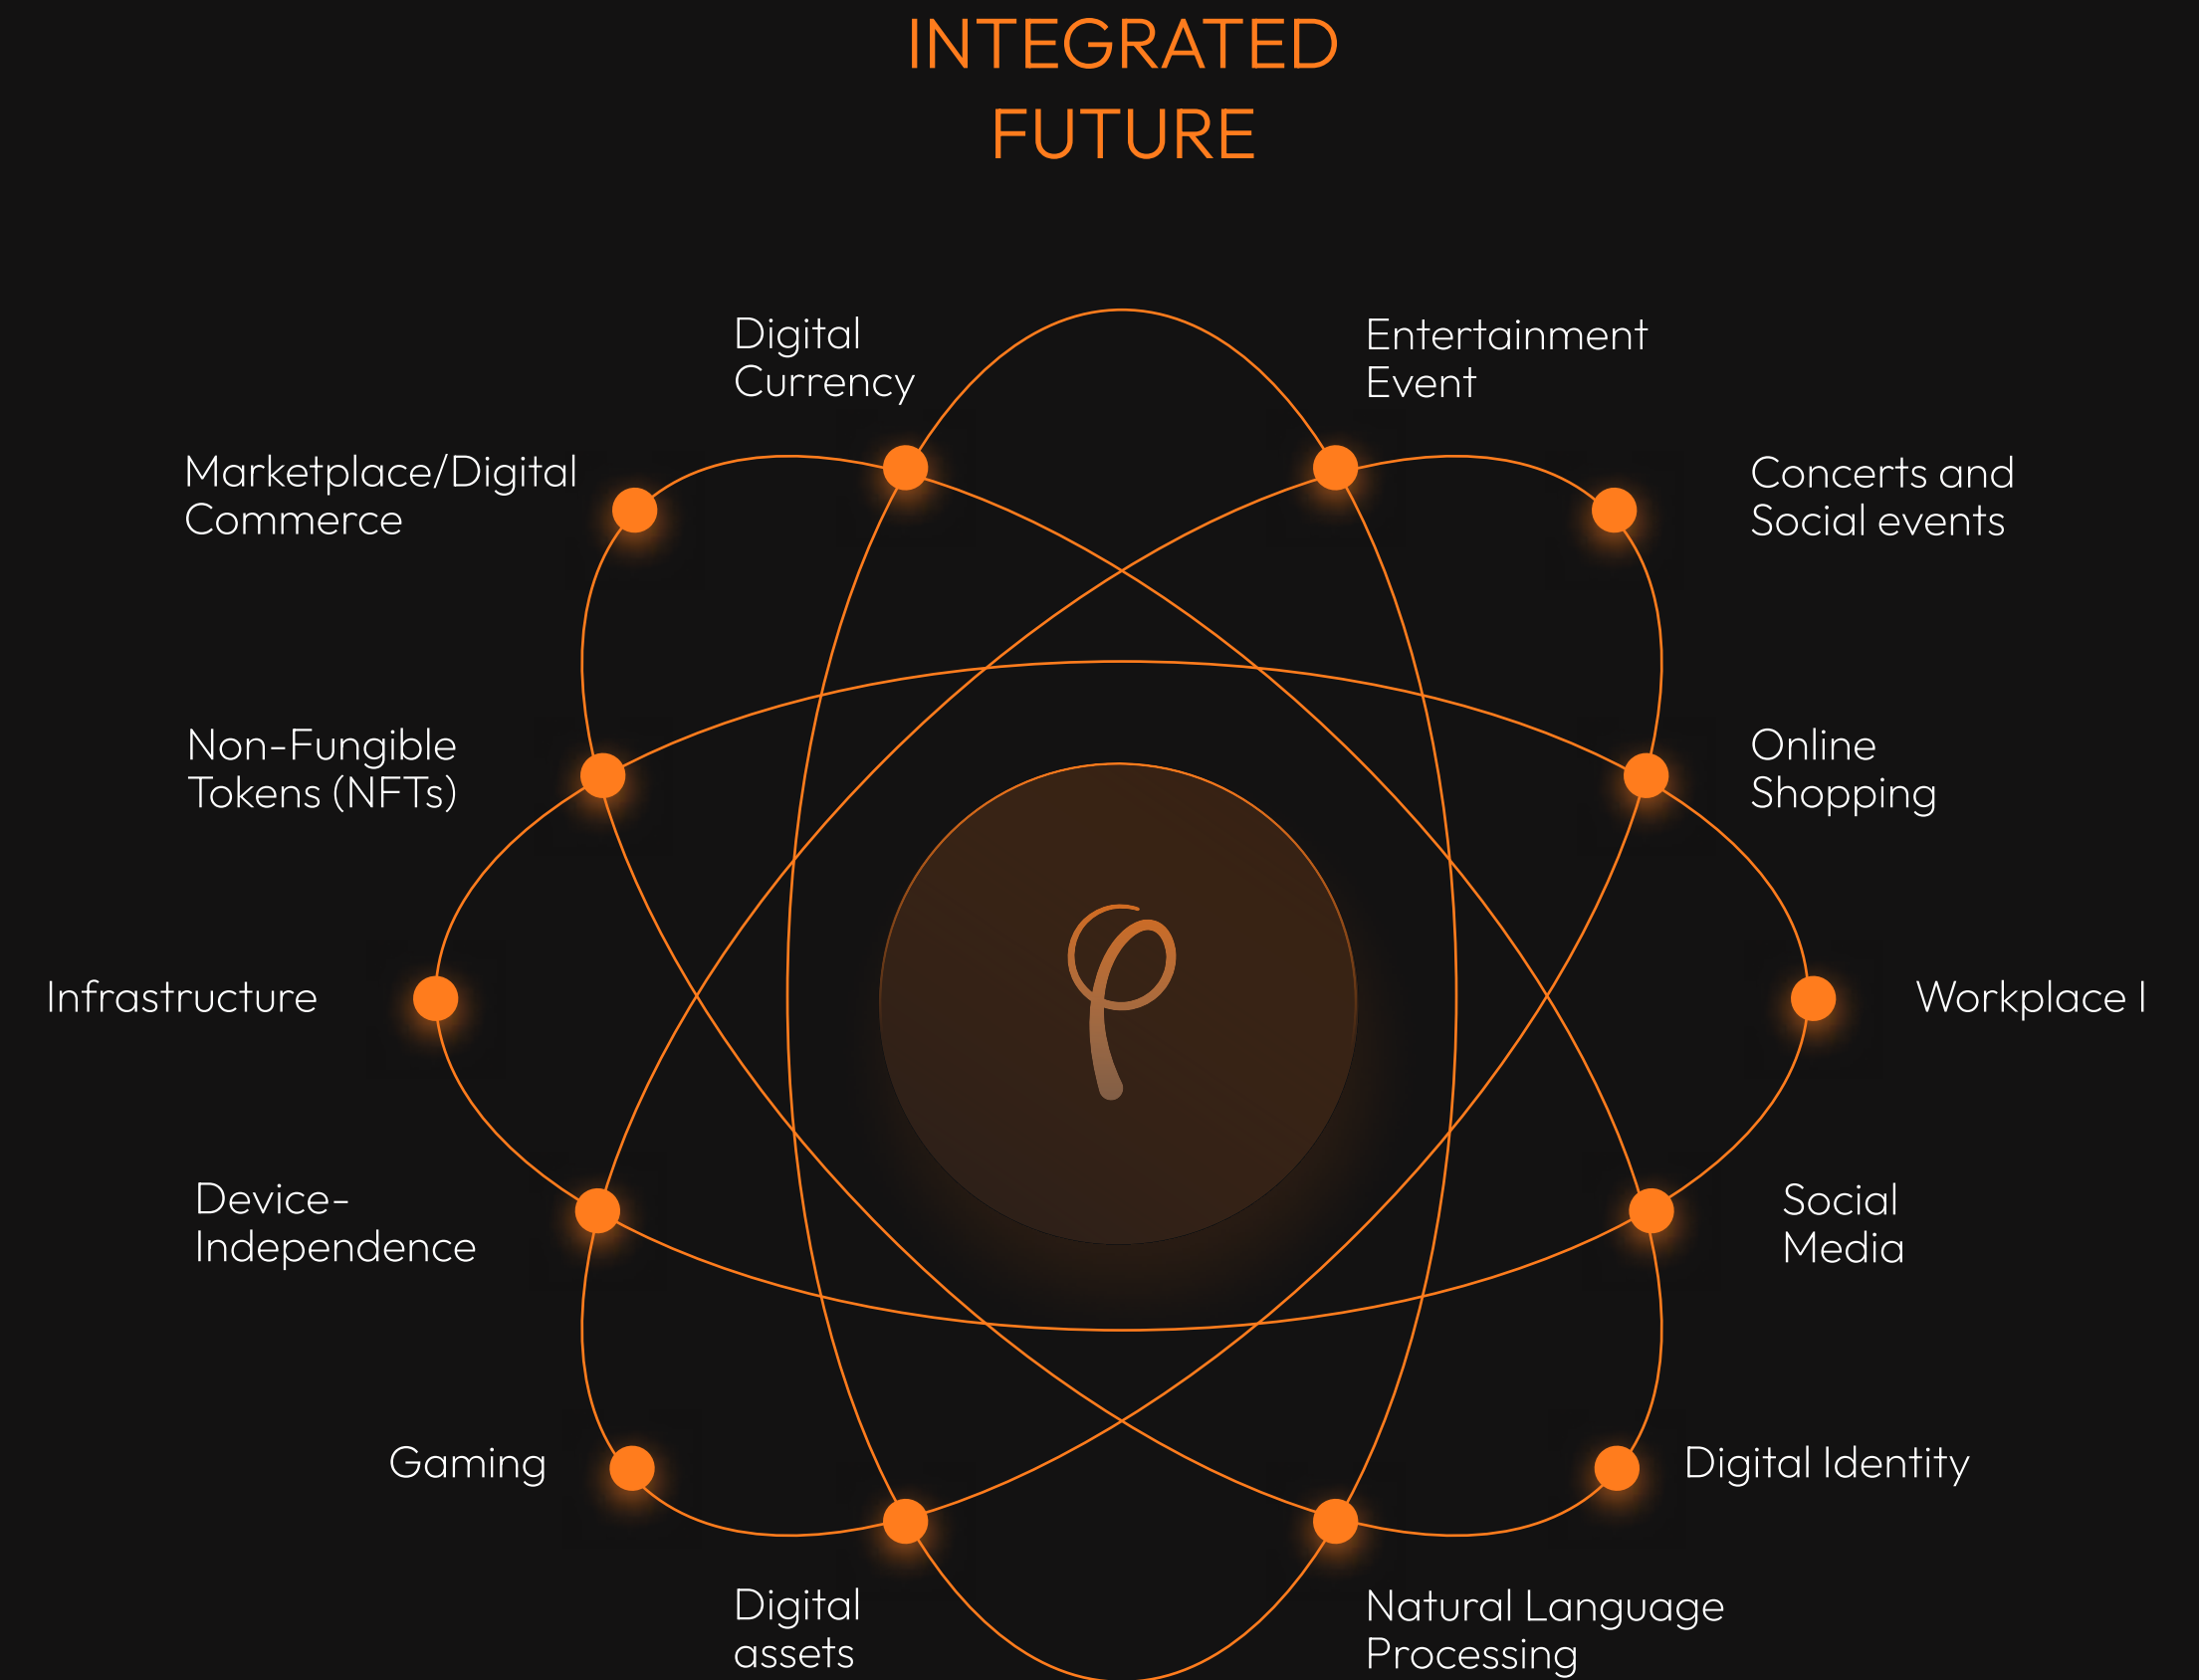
INTEGRATED FUTURE

Digital Currency

Entertainment Event

Marketplace/Digital Commerce

Concerts and Social events

Non-Fungible Tokens (NFTs)

Online Shopping

Infrastructure

Workplace I

Device-Independence

Social Media

Gaming

Digital Identity

Digital assets

Natural Language Processing